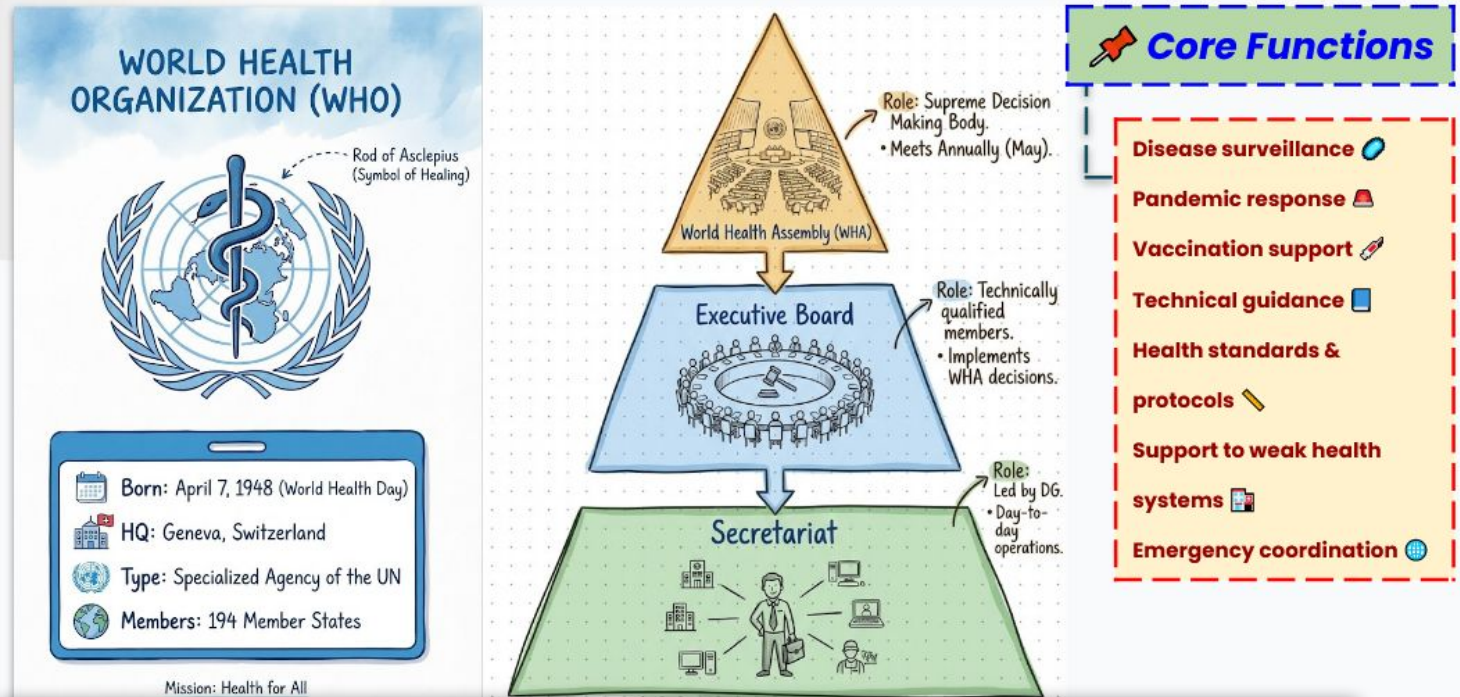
WORLD HEALTH ORGANIZATION (WHO)

Rod of Asclepius (Symbol of Healing)

Born: April 7, 1948 (World Health Day)

HQ: Geneva, Switzerland

Type: Specialized Agency of the UN

Members: 194 Member States

Mission: Health for All

World Health Assembly (WHA)

Role: Supreme Decision Making Body.
• Meets Annually (May).

Executive Board

Role: Technically qualified members.
• Implements WHA decisions.

Secretariat

Role: Led by DG.
• Day-to-day operations.

Core Functions

Disease surveillance

Pandemic response

Vaccination support

Technical guidance

Health standards & protocols

Support to weak health systems

Emergency coordination